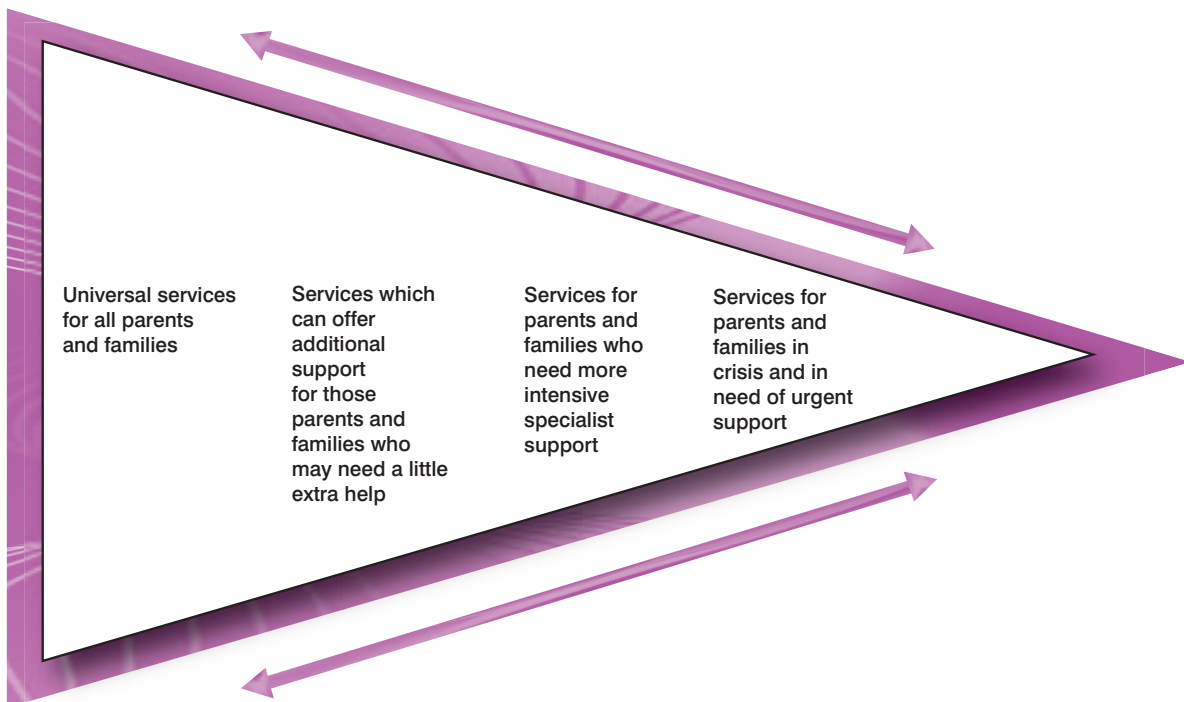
Universal services for all parents and families

Services which can offer additional support for those parents and families who may need a little extra help

Services for parents and families who need more intensive specialist support

Services for parents and families in crisis and in need of urgent support